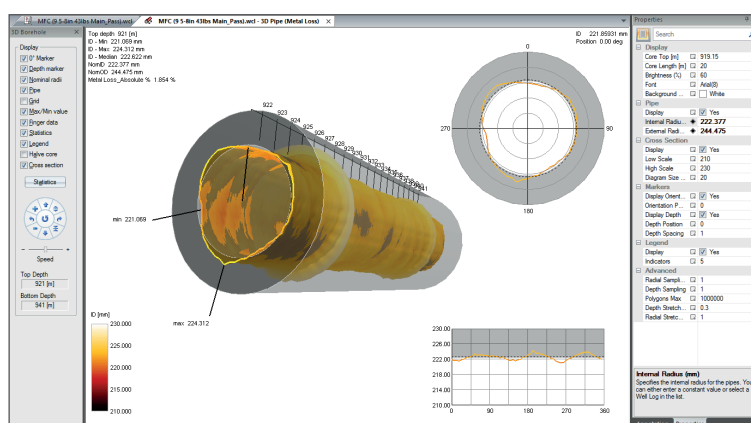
MFC (9 5-8in 43lbs Main_Pass).wcl
MFC (9 5-8in 43lbs Main_Pass).wcl - 3D Pipe (Metal Loss)
Properties
3D Borehole
Display
0° Marker
Depth marker
Nominal radii
Pipe
Grid
Max/Min value
Finger data
Statistics
Legend
Halve core
Cross section
Statistics
Speed
Top Depth
921 [m]
Bottom Depth
941 [m]

Top depth: 921 [m]
ID - Min: 221.069 mm
ID - Max: 224.312 mm
ID - Median: 222.622 mm
NomID: 222.377 mm
NomOD: 244.475 mm
Metal Loss_Absolute %: 1.854 %

ID: 221.85931 mm
Position: 0.00 deg

922
923
924
925
926
927
928
929
930
931

min: 221.069
max: 224.312

0
90
180
270

ID [mm]
230.000
225.000
220.000
215.000
210.000

230.00
228.00
226.00
224.00
222.00
220.00
218.00
216.00
214.00
212.00
210.00
0
90
180
270
360

Search
Display
Core Top [m] 919.15
Core Length [m] 20
Brightness (%) 60
Font Arial(8)
Background ... White
Pipe
Display Yes
Internal Radiu... 222.377
External Radi... 244.475
Cross Section
Display Yes
Low Scale 210
High Scale 230
Diagram Size ... 20
Markers
Display Orient... Yes
Orientation P... 0
Display Depth Yes
Depth Position 0
Depth Spacing 1
Legend
Display Yes
Indicators 5
Advanced
Radial Sampli... 1
Depth Sampling 1
Polygons Max 1000000
Depth Stretch... 0.3
Radial Stretc... 1

Internal Radius (mm)
Specifies the internal radius for the pipes. You can either enter a constant value or select a Well Log in the list.